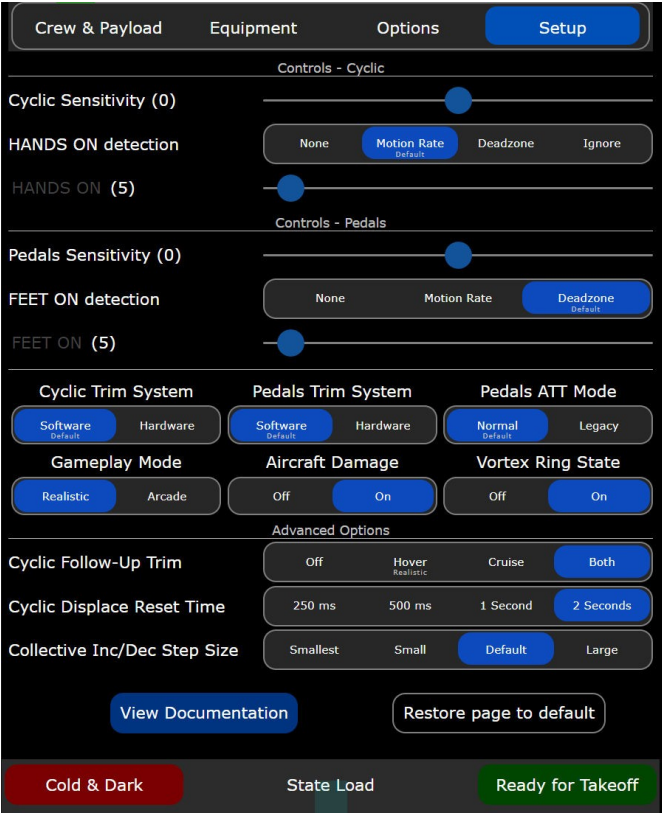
Crew & Payload Equipment Options Setup

Controls - Cyclic

Cyclic Sensitivity (0)

HANDS ON detection

None Motion Rate Default Deadzone Ignore

HANDS ON (5)

Controls - Pedals

Pedals Sensitivity (0)

FEET ON detection

None Motion Rate Deadzone Default

FEET ON (5)

Cyclic Trim System
Software Default Hardware

Pedals Trim System
Software Default Hardware

Pedals ATT Mode
Normal Default Legacy

Gameplay Mode
Realistic Arcade

Aircraft Damage
Off On

Vortex Ring State
Off On

Advanced Options

Cyclic Follow-Up Trim
Off Hover Realistic Cruise Both

Cyclic Displace Reset Time
250 ms 500 ms 1 Second 2 Seconds

Collective Inc/Dec Step Size
Smallest Small Default Large

View Documentation Restore page to default

Cold & Dark State Load Ready for Takeoff